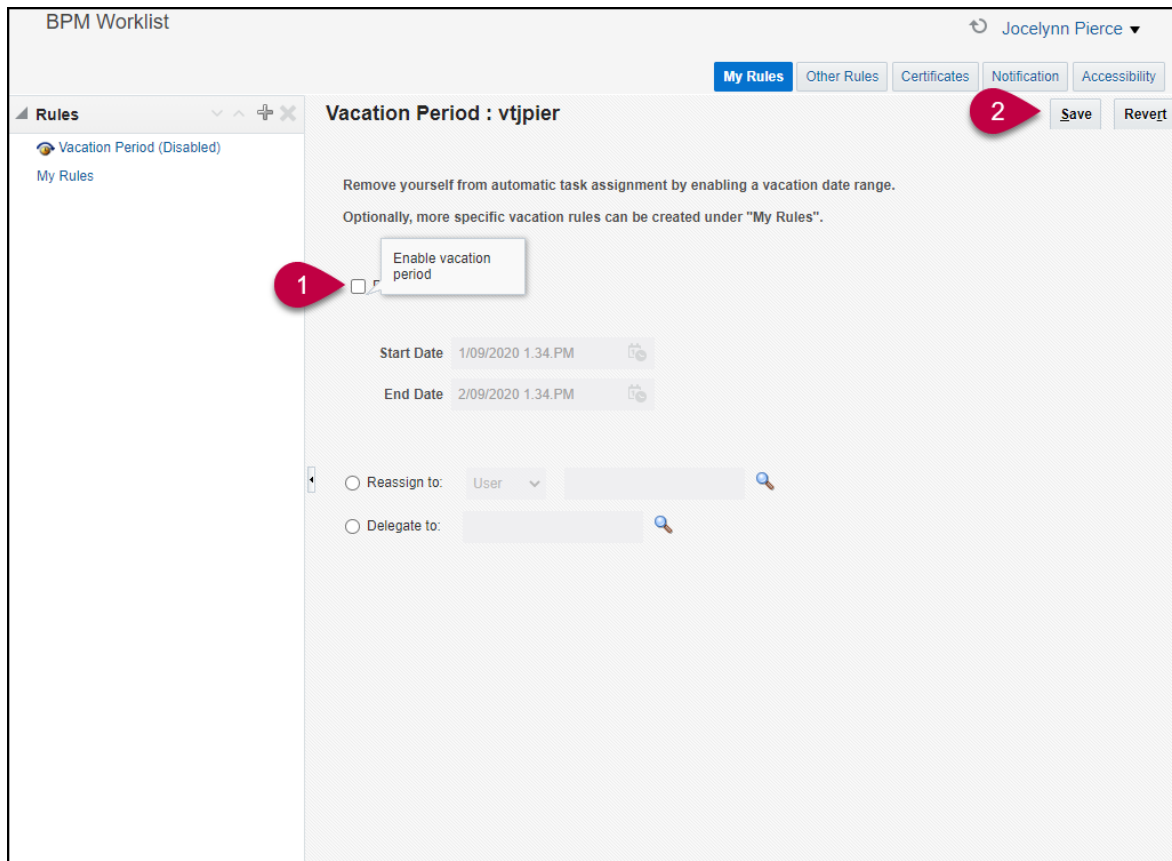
BPM Worklist

Jocelynn Pierce

My Rules | Other Rules | Certificates | Notification | Accessibility

Rules

Vacation Period (Disabled)

My Rules

Vacation Period : vtjpier

2

Save

Revert

Remove yourself from automatic task assignment by enabling a vacation date range.

Optionally, more specific vacation rules can be created under "My Rules".

Enable vacation period

1

Start Date 1/09/2020 1.34.PM

End Date 2/09/2020 1.34.PM

Reassign to: User

Delegate to: